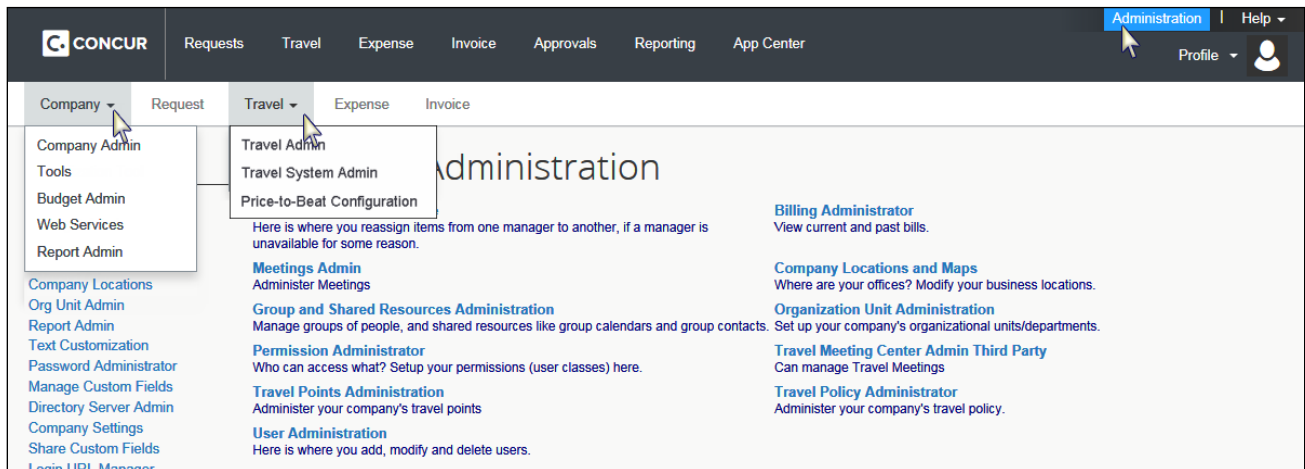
CONCUR Requests Travel Expense Invoice Approvals Reporting App Center

Administration | Help

Profile

Company Request Travel Expense Invoice

Company Admin
Tools
Budget Admin
Web Services
Report Admin

Travel Admin
Travel System Admin
Price-to-Beat Configuration

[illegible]dministration

Company Locations
Org Unit Admin
Report Admin
Text Customization
Password Administrator
Manage Custom Fields
Directory Server Admin
Company Settings
Share Custom Fields
Login URL Manager

Here is where you reassign items from one manager to another, if a manager is unavailable for some reason.

Meetings Admin
Administer Meetings

Group and Shared Resources Administration
Manage groups of people, and shared resources like group calendars and group contacts.

Permission Administrator
Who can access what? Setup your permissions (user classes) here.

Travel Points Administration
Administer your company's travel points

User Administration
Here is where you add, modify and delete users.

Billing Administrator
View current and past bills.

Company Locations and Maps
Where are your offices? Modify your business locations.

Organization Unit Administration
Set up your company's organizational units/departments.

Travel Meeting Center Admin Third Party
Can manage Travel Meetings

Travel Policy Administrator
Administer your company's travel policy.